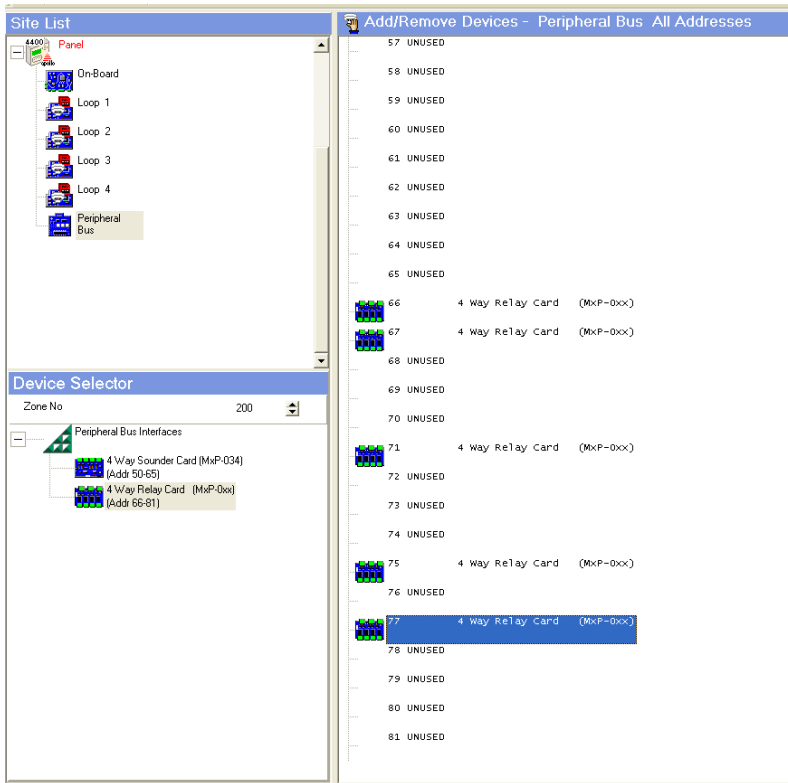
Site List

4400 Panel
On-Board
Loop 1
Loop 2
Loop 3
Loop 4
Peripheral Bus

Device Selector

Zone No 200

Peripheral Bus Interfaces
4 Way Sounder Card (MxP-034) (Addr 50-65)
4 Way Relay Card (MxP-0xx) (Addr 66-81)

Add/Remove Devices - Peripheral Bus All Addresses

57 UNUSED
58 UNUSED
59 UNUSED
60 UNUSED
61 UNUSED
62 UNUSED
63 UNUSED
64 UNUSED
65 UNUSED
66 4 Way Relay Card (MxP-0xx)
67 4 Way Relay Card (MxP-0xx)
68 UNUSED
69 UNUSED
70 UNUSED
71 4 Way Relay Card (MxP-0xx)
72 UNUSED
73 UNUSED
74 UNUSED
75 4 Way Relay Card (MxP-0xx)
76 UNUSED
77 4 Way Relay Card (MxP-0xx)
78 UNUSED
79 UNUSED
80 UNUSED
81 UNUSED